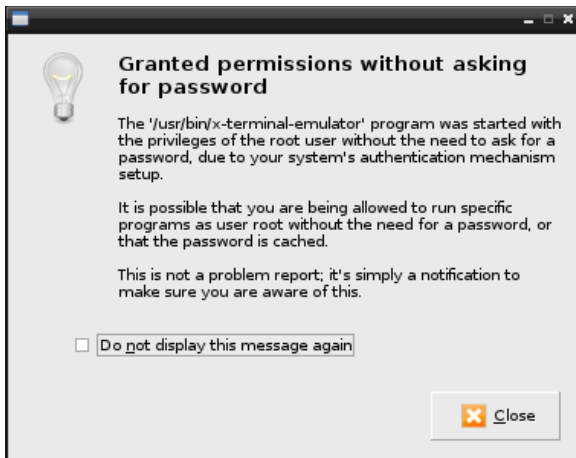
Granted permissions without asking for password

The '/usr/bin/x-terminal-emulator' program was started with the privileges of the root user without the need to ask for a password, due to your system's authentication mechanism setup.

It is possible that you are being allowed to run specific programs as user root without the need for a password, or that the password is cached.

This is not a problem report; it's simply a notification to make sure you are aware of this.

Do not display this message again

Close